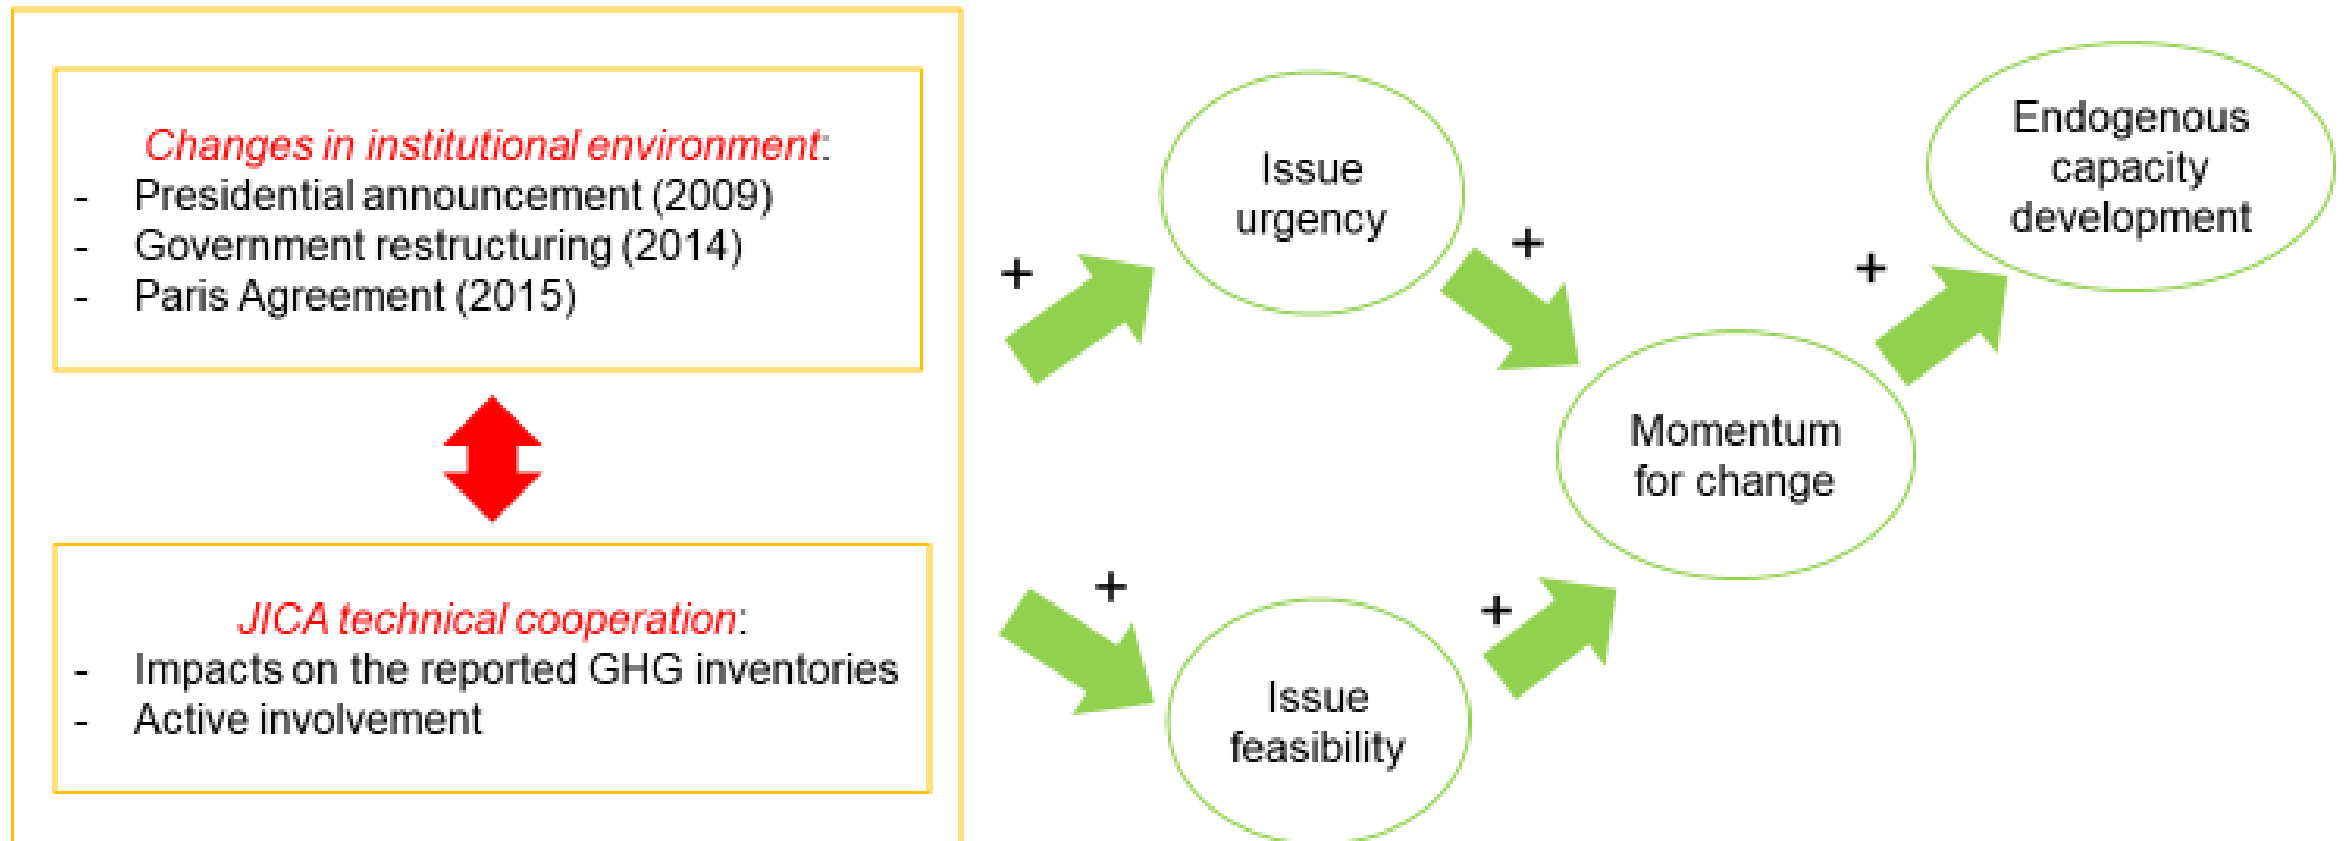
Changes in institutional environment:
- Presidential announcement (2009)
- Government restructuring (2014)
- Paris Agreement (2015)

JICA technical cooperation:
- Impacts on the reported GHG inventories
- Active involvement

+

Issue urgency

+

Issue feasibility

+

+

Momentum for change

+

Endogenous capacity development